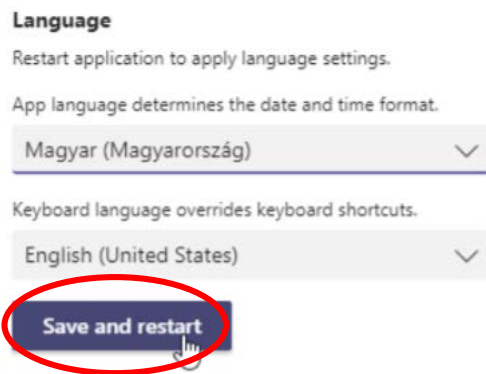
Language

Restart application to apply language settings.

App language determines the date and time format.

Magyar (Magyarország)

Keyboard language overrides keyboard shortcuts.

English (United States)

Save and restart